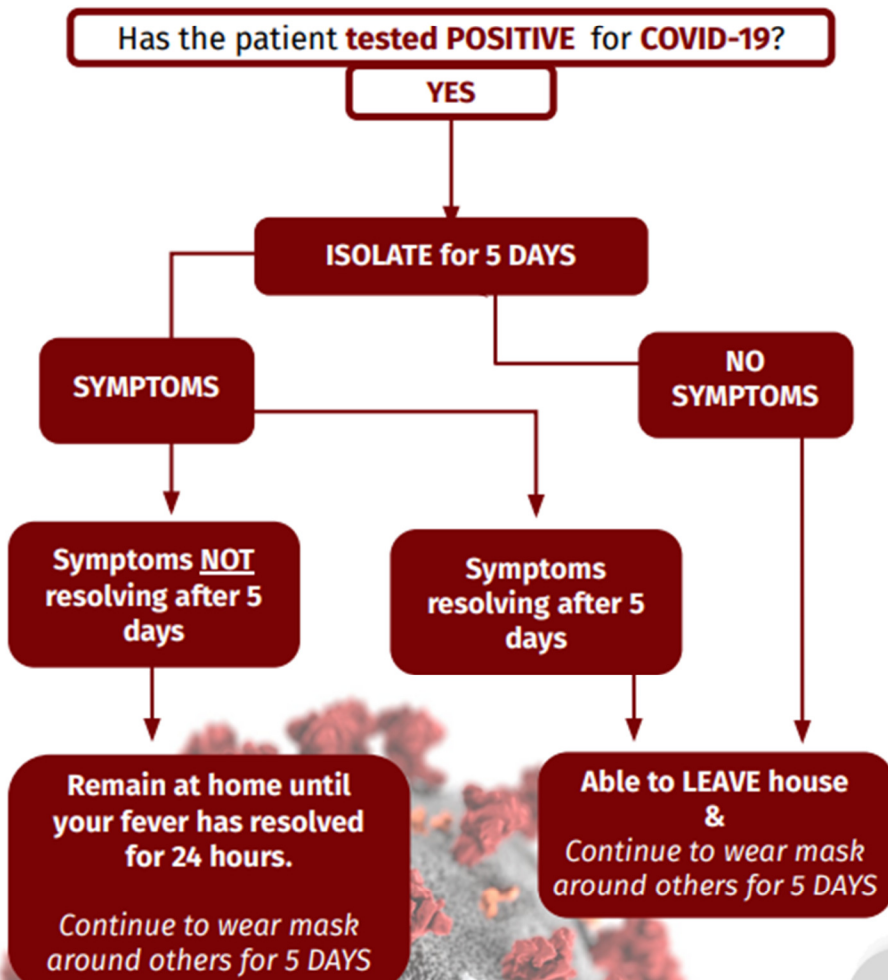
Has the patient tested POSITIVE for COVID-19?

YES

ISOLATE for 5 DAYS

SYMPTOMS

NO SYMPTOMS

Symptoms NOT resolving after 5 days

Symptoms resolving after 5 days

Remain at home until your fever has resolved for 24 hours.

Continue to wear mask around others for 5 DAYS

Able to LEAVE house
&
Continue to wear mask around others for 5 DAYS